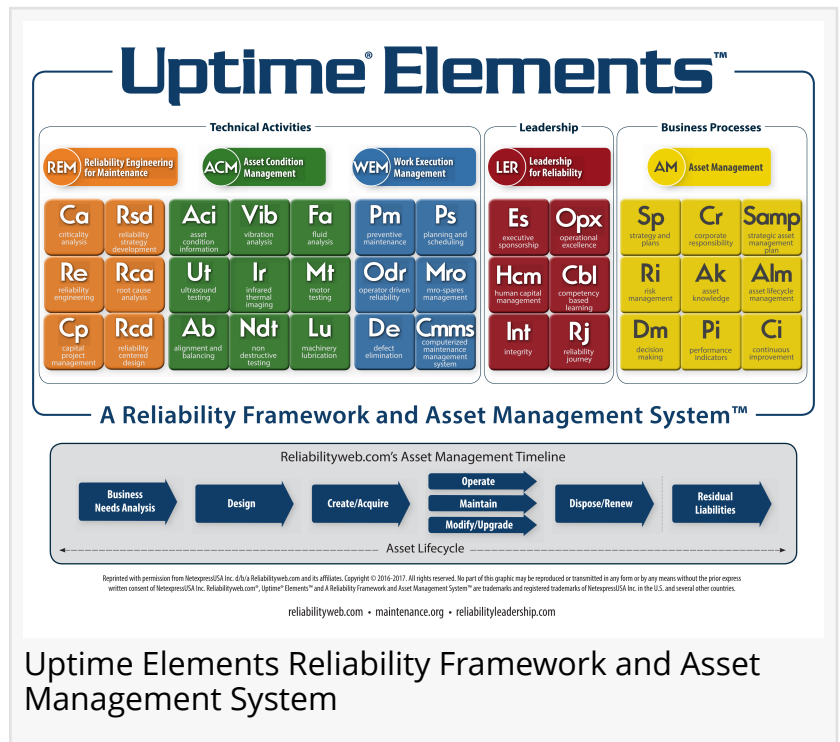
Uptime® Elements™

Technical Activities

REM Reliability Engineering for Maintenance

ACM Asset Condition Management

WEM Work Execution Management

Ca criticality analysis
Rsd reliability strategy development
Aci asset condition information
Vib vibration analysis
Fa fluid analysis
Pm preventive maintenance
Ps planning and scheduling

Re reliability engineering
Rca root cause analysis
Ut ultrasound testing
Ir infrared thermal imaging
Mt motor testing
Odr operator driven reliability
Mro mro-spares management

Cp capital project management
Rcd reliability centered design
Ab alignment and balancing
Ndt non destructive testing
Lu machinery lubrication
De defect elimination
Cmms computerized maintenance management system

Leadership

LER Leadership for Reliability

Es executive sponsorship
Opx operational excellence
Hcm human capital management
Cbl competency based learning
Int integrity
Rj reliability journey

Business Processes

AM Asset Management

Sp strategy and plans
Cr corporate responsibility
Samp strategic asset management plan
Ri risk management
Ak asset knowledge
Alm asset lifecycle management
Dm decision making
Pi performance indicators
Ci continuous improvement

A Reliability Framework and Asset Management System™

Reliabilityweb.com's Asset Management Timeline

Business Needs Analysis
Design
Create/Acquire
Operate
Maintain
Modify/Upgrade
Dispose/Renew
Residual Liabilities

Asset Lifecycle

Reprinted with permission from NetexpressUSA Inc. d/b/a Reliabilityweb.com and its affiliates. Copyright © 2016-2017. All rights reserved. No part of this graphic may be reproduced or transmitted in any form or by any means without the prior express written consent of NetexpressUSA Inc. Reliabilityweb.com®, Uptime® Elements™ and A Reliability Framework and Asset Management System™ are trademarks and registered trademarks of NetexpressUSA Inc. in the U.S. and several other countries.

reliabilityweb.com • maintenance.org • reliabilityleadership.com

Uptime Elements Reliability Framework and Asset Management System